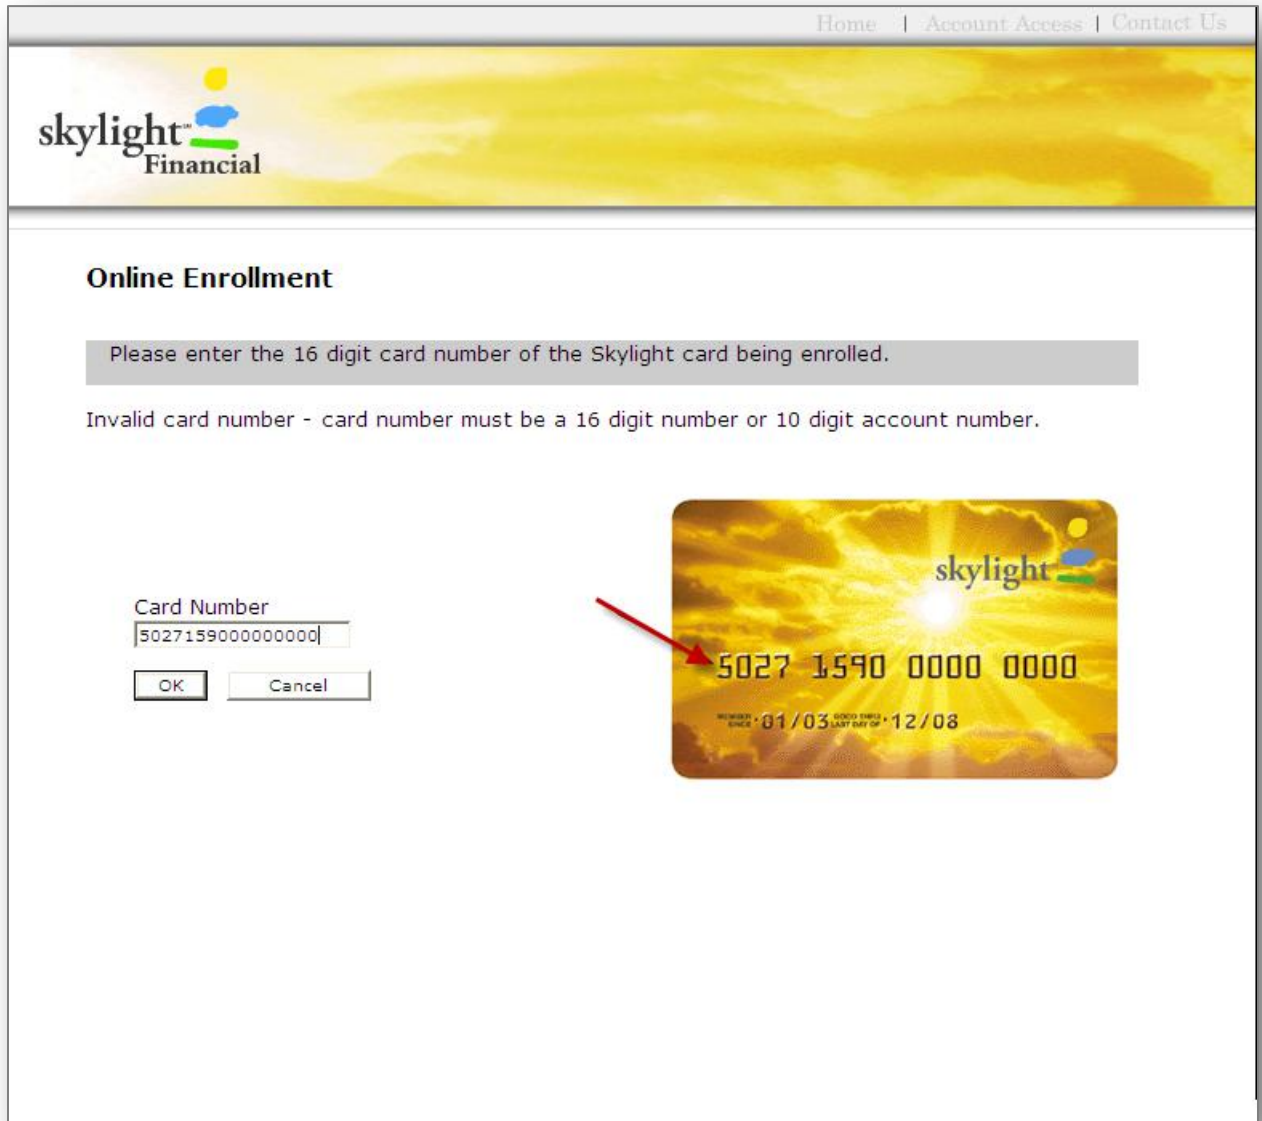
Home | Account Access | Contact Us

skylight™ Financial

Online Enrollment

Please enter the 16 digit card number of the Skylight card being enrolled.

Invalid card number - card number must be a 16 digit number or 10 digit account number.

Card Number
5027159000000000

OK Cancel

skylight

5027 1590 0000 0000

MEMBER SINCE 01/03 GOOD THRU LAST DAY OF 12/08